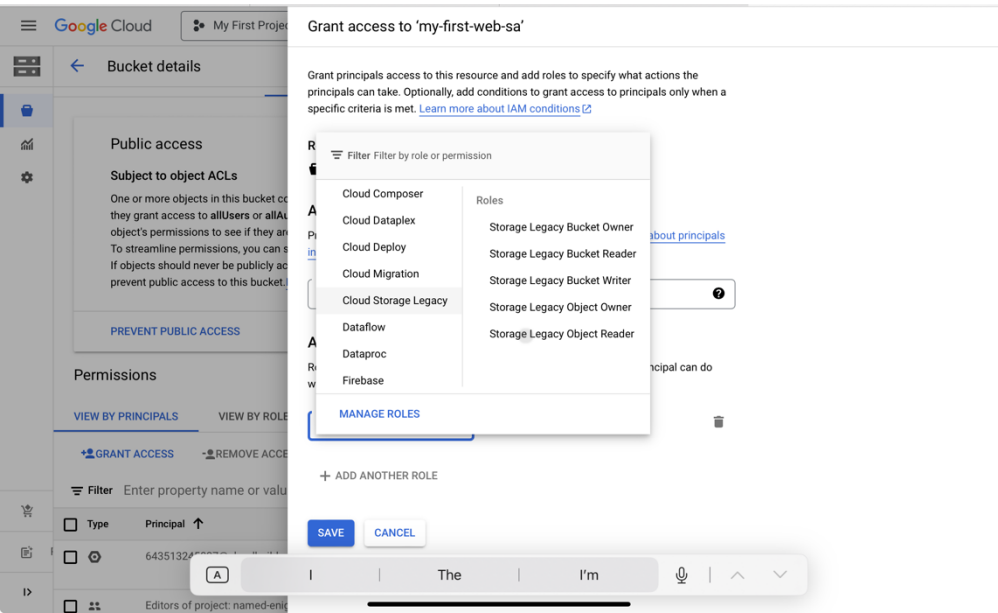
Google Cloud

My First Proje

Bucket details

Public access

Subject to object ACLs

One or more objects in this bucket co they grant access to allUsers or allAu object's permissions to see if they ar To streamline permissions, you can s If objects should never be publicly ac prevent public access to this bucket.

PREVENT PUBLIC ACCESS

Permissions

VIEW BY PRINCIPALS

VIEW BY ROLE

GRANT ACCESS

REMOVE ACCE

Filter Enter property name or valu

Type

Principal ↑

64351324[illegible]

Editors of project: named-eni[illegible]

Grant access to 'my-first-web-sa'

Grant principals access to this resource and add roles to specify what actions the principals can take. Optionally, add conditions to grant access to principals only when a specific criteria is met. Learn more about IAM conditions

R

A

Pr

in

about principals

A

R

w

ncipal can do

Filter Filter by role or permission

Cloud Composer

Cloud Dataplex

Cloud Deploy

Cloud Migration

Cloud Storage Legacy

Dataflow

Dataproc

Firebase

Roles

Storage Legacy Bucket Owner

Storage Legacy Bucket Reader

Storage Legacy Bucket Writer

Storage Legacy Object Owner

Storage Legacy Object Reader

MANAGE ROLES

+ ADD ANOTHER ROLE

SAVE

CANCEL

I

The

I'm